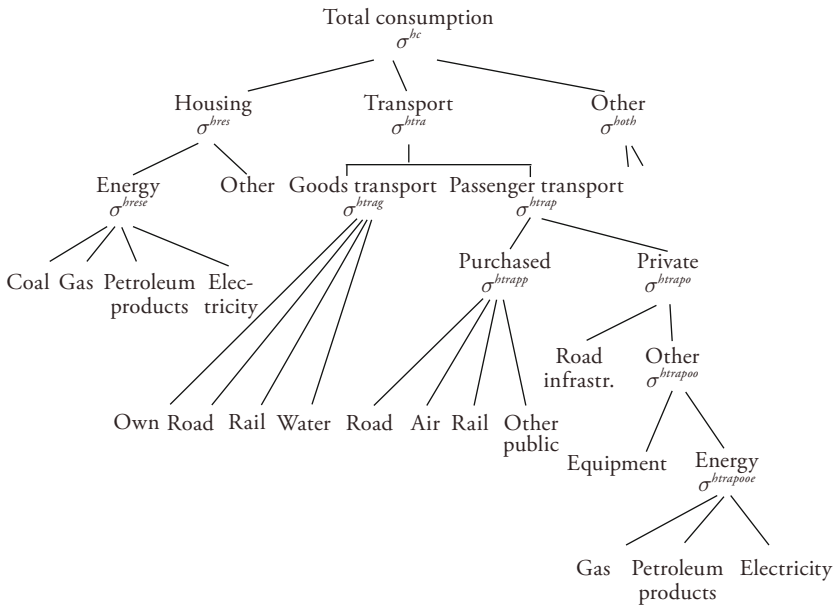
Total consumption
$\sigma^{hc}$

Housing
$\sigma^{hres}$

Transport
$\sigma^{htra}$

Other
$\sigma^{hoth}$

Energy
$\sigma^{hrese}$

Other

Goods transport
$\sigma^{htrag}$

Passenger transport
$\sigma^{htrap}$

Coal Gas Petroleum products Electricity

Purchased
$\sigma^{htrapp}$

Private
$\sigma^{htrapo}$

Road infrastr.

Other
$\sigma^{htrapoo}$

Own Road Rail Water Road Air Rail Other public

Equipment

Energy
$\sigma^{htrapooe}$

Gas Petroleum products Electricity